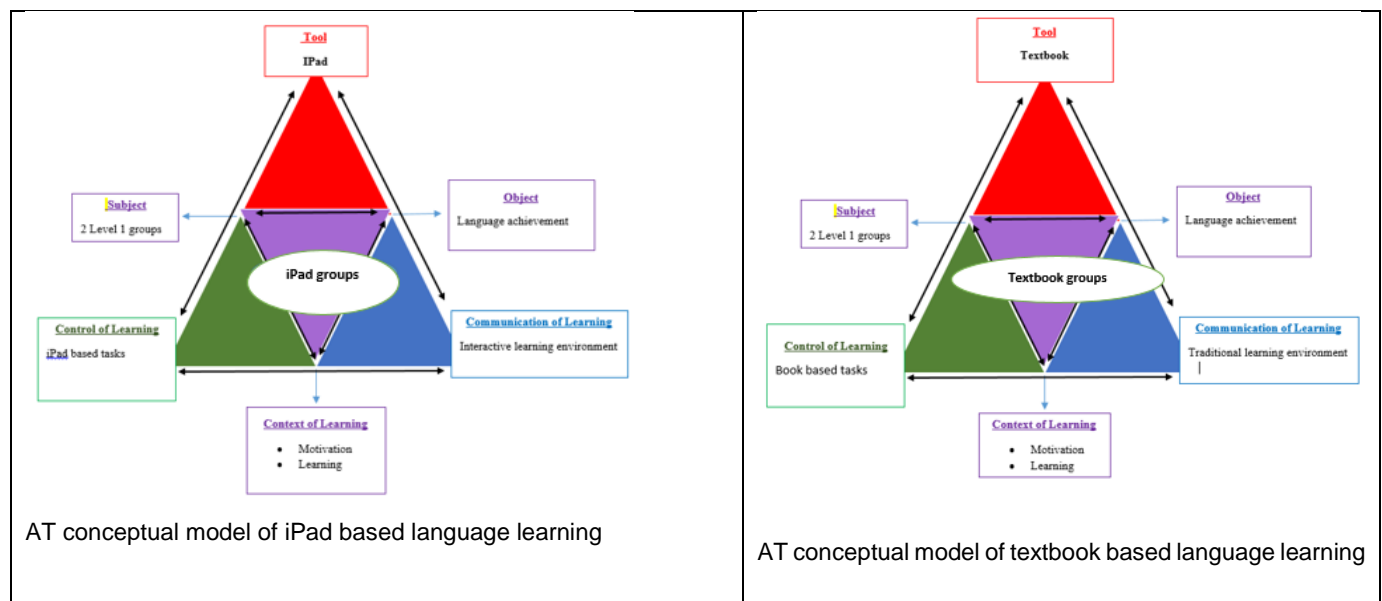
Tool
IPad

Subject
2 Level 1 groups

Object
Language achievement

iPad groups

Control of Learning
iPad based tasks

Communication of Learning
Interactive learning environment

Context of Learning
- Motivation
- Learning

AT conceptual model of iPad based language learning

Tool
Textbook

Subject
2 Level 1 groups

Object
Language achievement

Textbook groups

Control of Learning
Book based tasks

Communication of Learning
Traditional learning environment

Context of Learning
- Motivation
- Learning

AT conceptual model of textbook based language learning